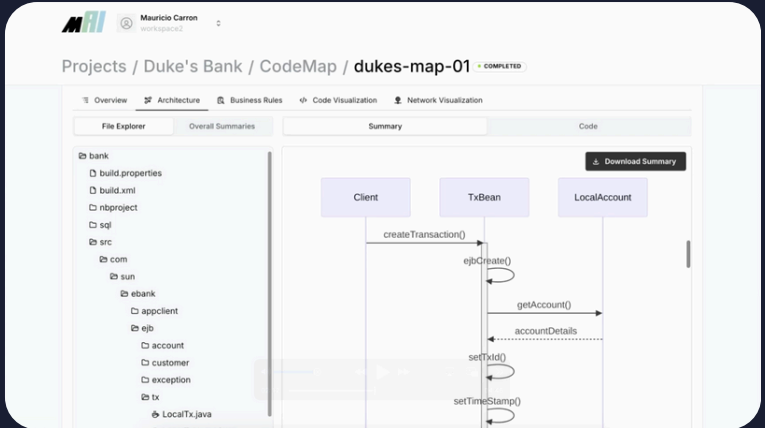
MAI

Mauricio Carron
workspace2

Projects / Duke's Bank / CodeMap / dukes-map-01 COMPLETED

Overview Architecture Business Rules Code Visualization Network Visualization

File Explorer Overall Summaries

Summary Code

bank
build.properties
build.xml
nbproject
sql
src
com
sun
ebank
appclient
ejb
account
customer
exception
tx
LocalTx.java

Download Summary

Client
TxBean
LocalAccount

createTransaction()
ejbCreate()
getAccount()
accountDetails
setTxId()
setTimeStamp()